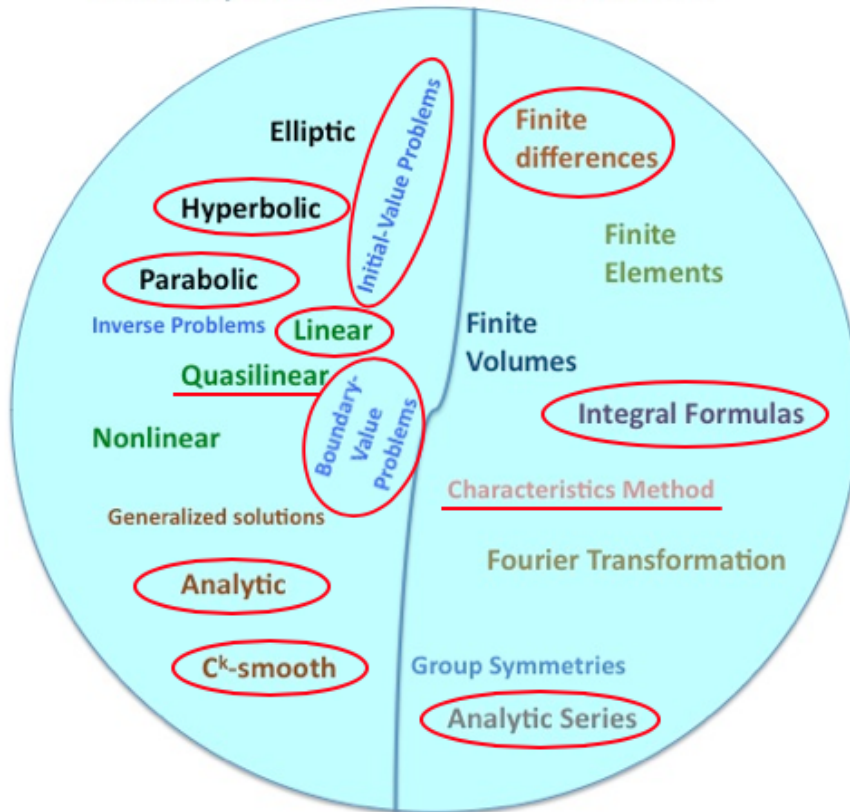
Elliptic

Initial-Value Problems

Hyperbolic

Parabolic

Inverse Problems

Linear

Quasilinear

Boundary-Value Problems

Nonlinear

Generalized solutions

Analytic

$C^k$-smooth

Finite differences

Finite Elements

Finite Volumes

Integral Formulas

Characteristics Method

Fourier Transformation

Group Symmetries

Analytic Series